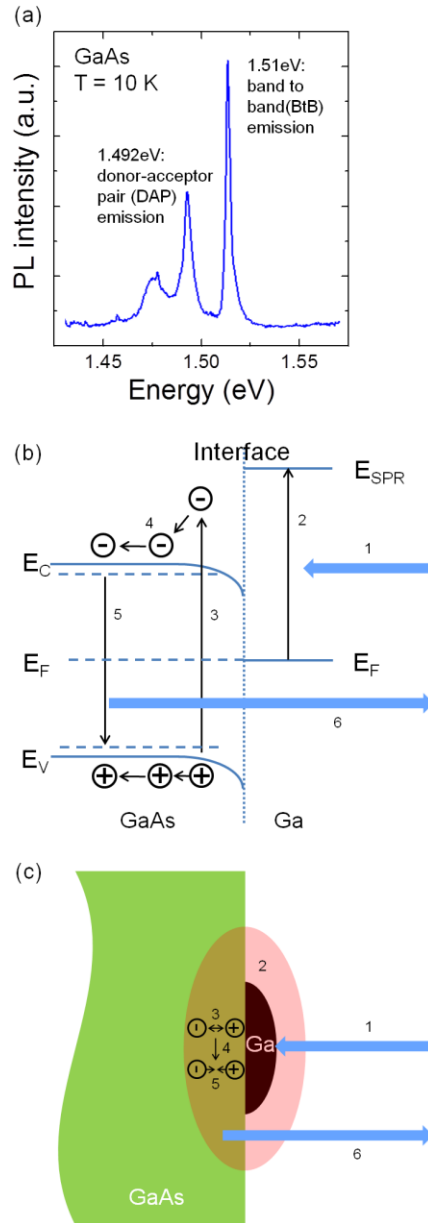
(a)

GaAs
T = 10 K

1.51eV: band to band(BtB) emission

1.492eV: donor-acceptor pair (DAP) emission

PL intensity (a.u.)

1.45 1.50 1.55

Energy (eV)

(b)

Interface

$E_{SPR}$

4

2

1

$E_C$

5

3

$E_F$

$E_F$

6

$E_V$

GaAs

Ga

(c)

2

3

Ga

1

4

5

6

GaAs